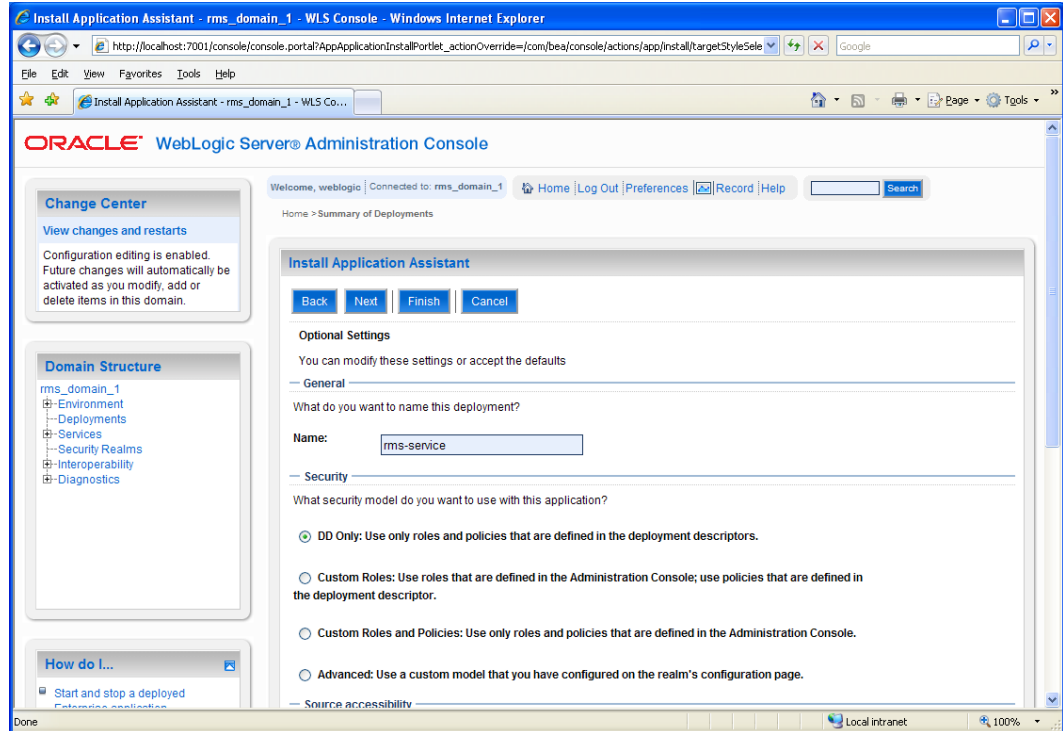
Install Application Assistant - rms_domain_1 - WLS Console - Windows Internet Explorer

http://localhost:7001/console/console.portal?AppApplicationInstallPortlet_actionOverride=/com/bea/console/actions/app/install/targetStyleSele

Google

File Edit View Favorites Tools Help

Install Application Assistant - rms_domain_1 - WLS Co...

Page Tools

ORACLE WebLogic Server® Administration Console

Change Center

View changes and restarts

Configuration editing is enabled. Future changes will automatically be activated as you modify, add or delete items in this domain.

Domain Structure

rms_domain_1
Environment
Deployments
Services
Security Realms
Interoperability
Diagnostics

How do I...

Start and stop a deployed Enterprise application

Welcome, weblogic Connected to: rms_domain_1

Home Log Out Preferences Record Help

Search

Home > Summary of Deployments

Install Application Assistant

Back Next Finish Cancel

Optional Settings

You can modify these settings or accept the defaults

General

What do you want to name this deployment?

Name: rms-service

Security

What security model do you want to use with this application?

DD Only: Use only roles and policies that are defined in the deployment descriptors.

Custom Roles: Use roles that are defined in the Administration Console; use policies that are defined in the deployment descriptor.

Custom Roles and Policies: Use only roles and policies that are defined in the Administration Console.

Advanced: Use a custom model that you have configured on the realm's configuration page.

Source accessibility

Done

Local intranet

100%